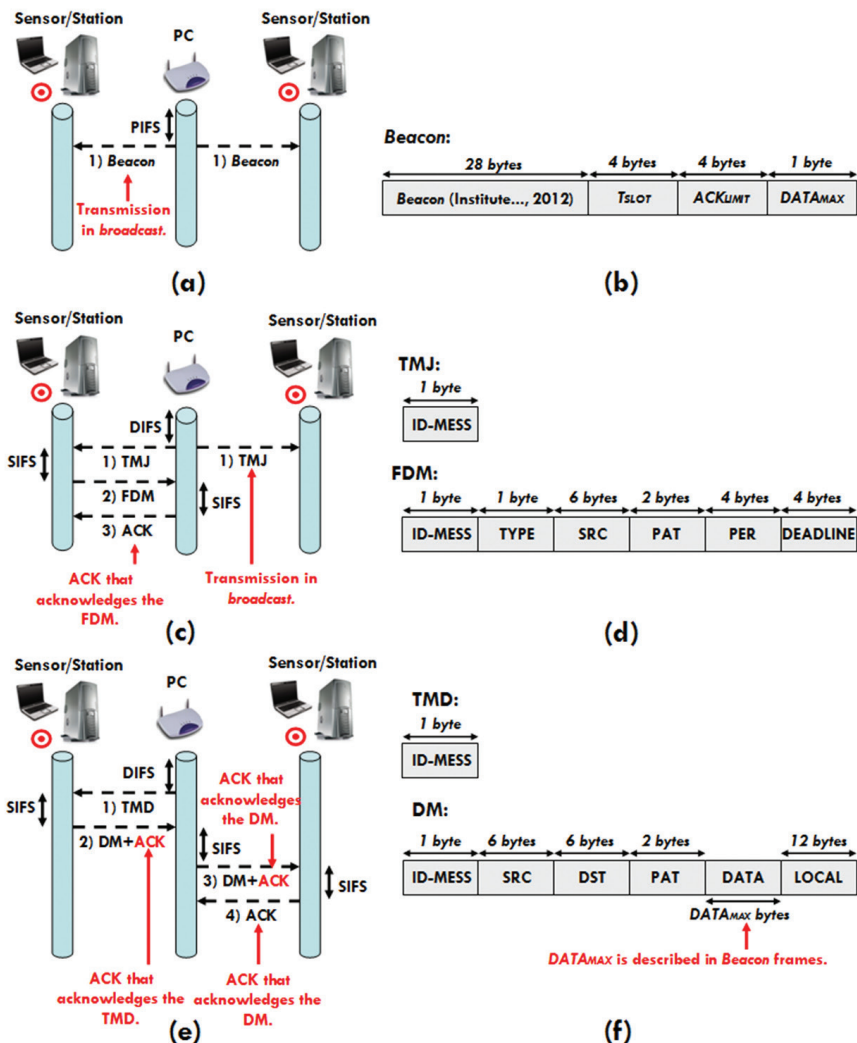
Sensor/Station

PC

Sensor/Station

PIFS

1) Beacon

1) Beacon

Transmission in broadcast.

(a)

Beacon:

| 28 bytes | 4 bytes | 4 bytes | 1 byte |
|---|---|---|---|
| Beacon (Institute..., 2012) | $T_{SLOT}$ | $ACK_{LIMIT}$ | $DATA_{MAX}$ |

(b)

Sensor/Station

PC

Sensor/Station

DIFS

SIFS

1) TMJ

1) TMJ

2) FDM

SIFS

3) ACK

ACK that acknowledges the FDM.

Transmission in broadcast.

(c)

TMJ:

| 1 byte |
|---|
| ID-MESS |

FDM:

| 1 byte | 1 byte | 6 bytes | 2 bytes | 4 bytes | 4 bytes |
|---|---|---|---|---|---|
| ID-MESS | TYPE | SRC | PAT | PER | DEADLINE |

(d)

Sensor/Station

PC

Sensor/Station

DIFS

SIFS

1) TMD

ACK that acknowledges the DM.

2) DM+ACK

SIFS

3) DM+ACK

SIFS

4) ACK

ACK that acknowledges the TMD.

ACK that acknowledges the DM.

(e)

TMD:

| 1 byte |
|---|
| ID-MESS |

DM:

| 1 byte | 6 bytes | 6 bytes | 2 bytes | | 12 bytes |
|---|---|---|---|---|---|
| ID-MESS | SRC | DST | PAT | DATA | LOCAL |

$DATA_{MAX}$ bytes

$DATA_{MAX}$ is described in Beacon frames.

(f)